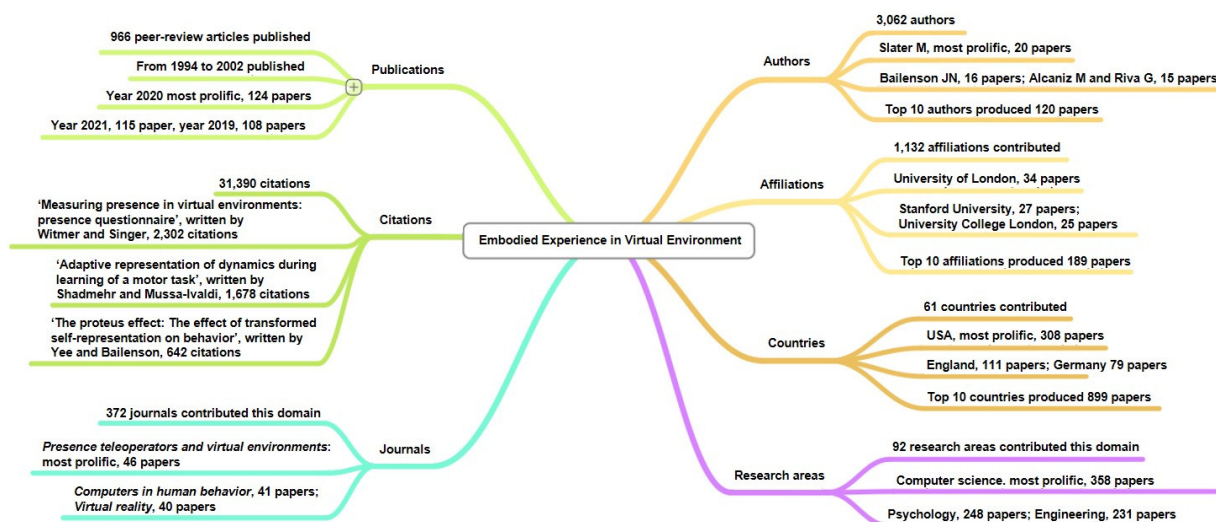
Embodied Experience in Virtual Environment

Publications

966 peer-review articles published

From 1994 to 2002 published

Year 2020 most prolific, 124 papers

Year 2021, 115 paper, year 2019, 108 papers

Citations

31,390 citations

'Measuring presence in virtual environments: presence questionnaire', written by Witmer and Singer, 2,302 citations

'Adaptive representation of dynamics during learning of a motor task', written by Shadmehr and Mussa-Ivaldi, 1,678 citations

'The proteus effect: The effect of transformed self-representation on behavior', written by Yee and Bailenson, 642 citations

Journals

372 journals contributed this domain

Presence teleoperators and virtual environments: most prolific, 46 papers

Computers in human behavior, 41 papers; Virtual reality, 40 papers

Authors

3,062 authors

Slater M, most prolific, 20 papers

Bailenson JN, 16 papers; Alcaniz M and Riva G, 15 papers

Top 10 authors produced 120 papers

Affiliations

1,132 affiliations contributed

University of London, 34 papers

Stanford University, 27 papers; University College London, 25 papers

Top 10 affiliations produced 189 papers

Countries

61 countries contributed

USA, most prolific, 308 papers

England, 111 papers; Germany 79 papers

Top 10 countries produced 899 papers

Research areas

92 research areas contributed this domain

Computer science. most prolific, 358 papers

Psychology, 248 papers; Engineering, 231 papers